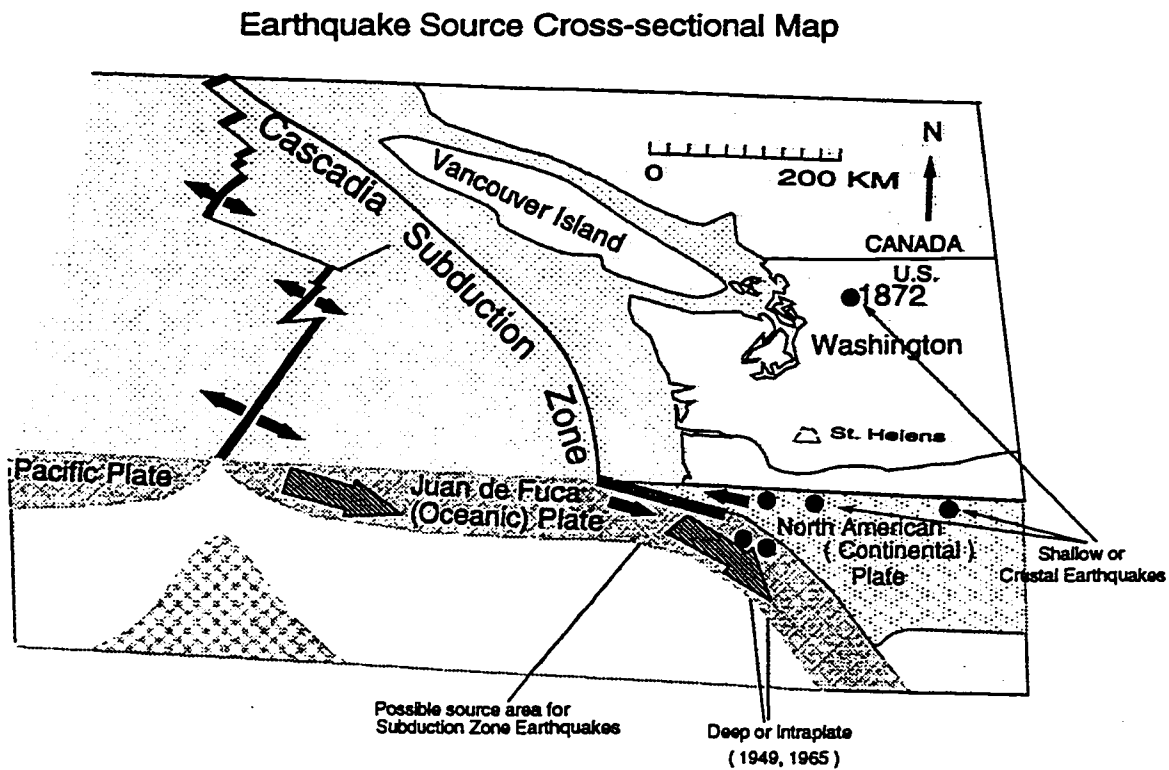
Earthquake Source Cross-sectional Map

Cascadia Subduction Zone

Vancouver Island

0 200 KM

N

CANADA

U.S.

1872

Washington

St. Helens

Pacific Plate

Juan de Fuca (Oceanic) Plate

North American (Continental) Plate

Shallow or Crustal Earthquakes

Possible source area for Subduction Zone Earthquakes

Deep or Intraplate (1949, 1965)